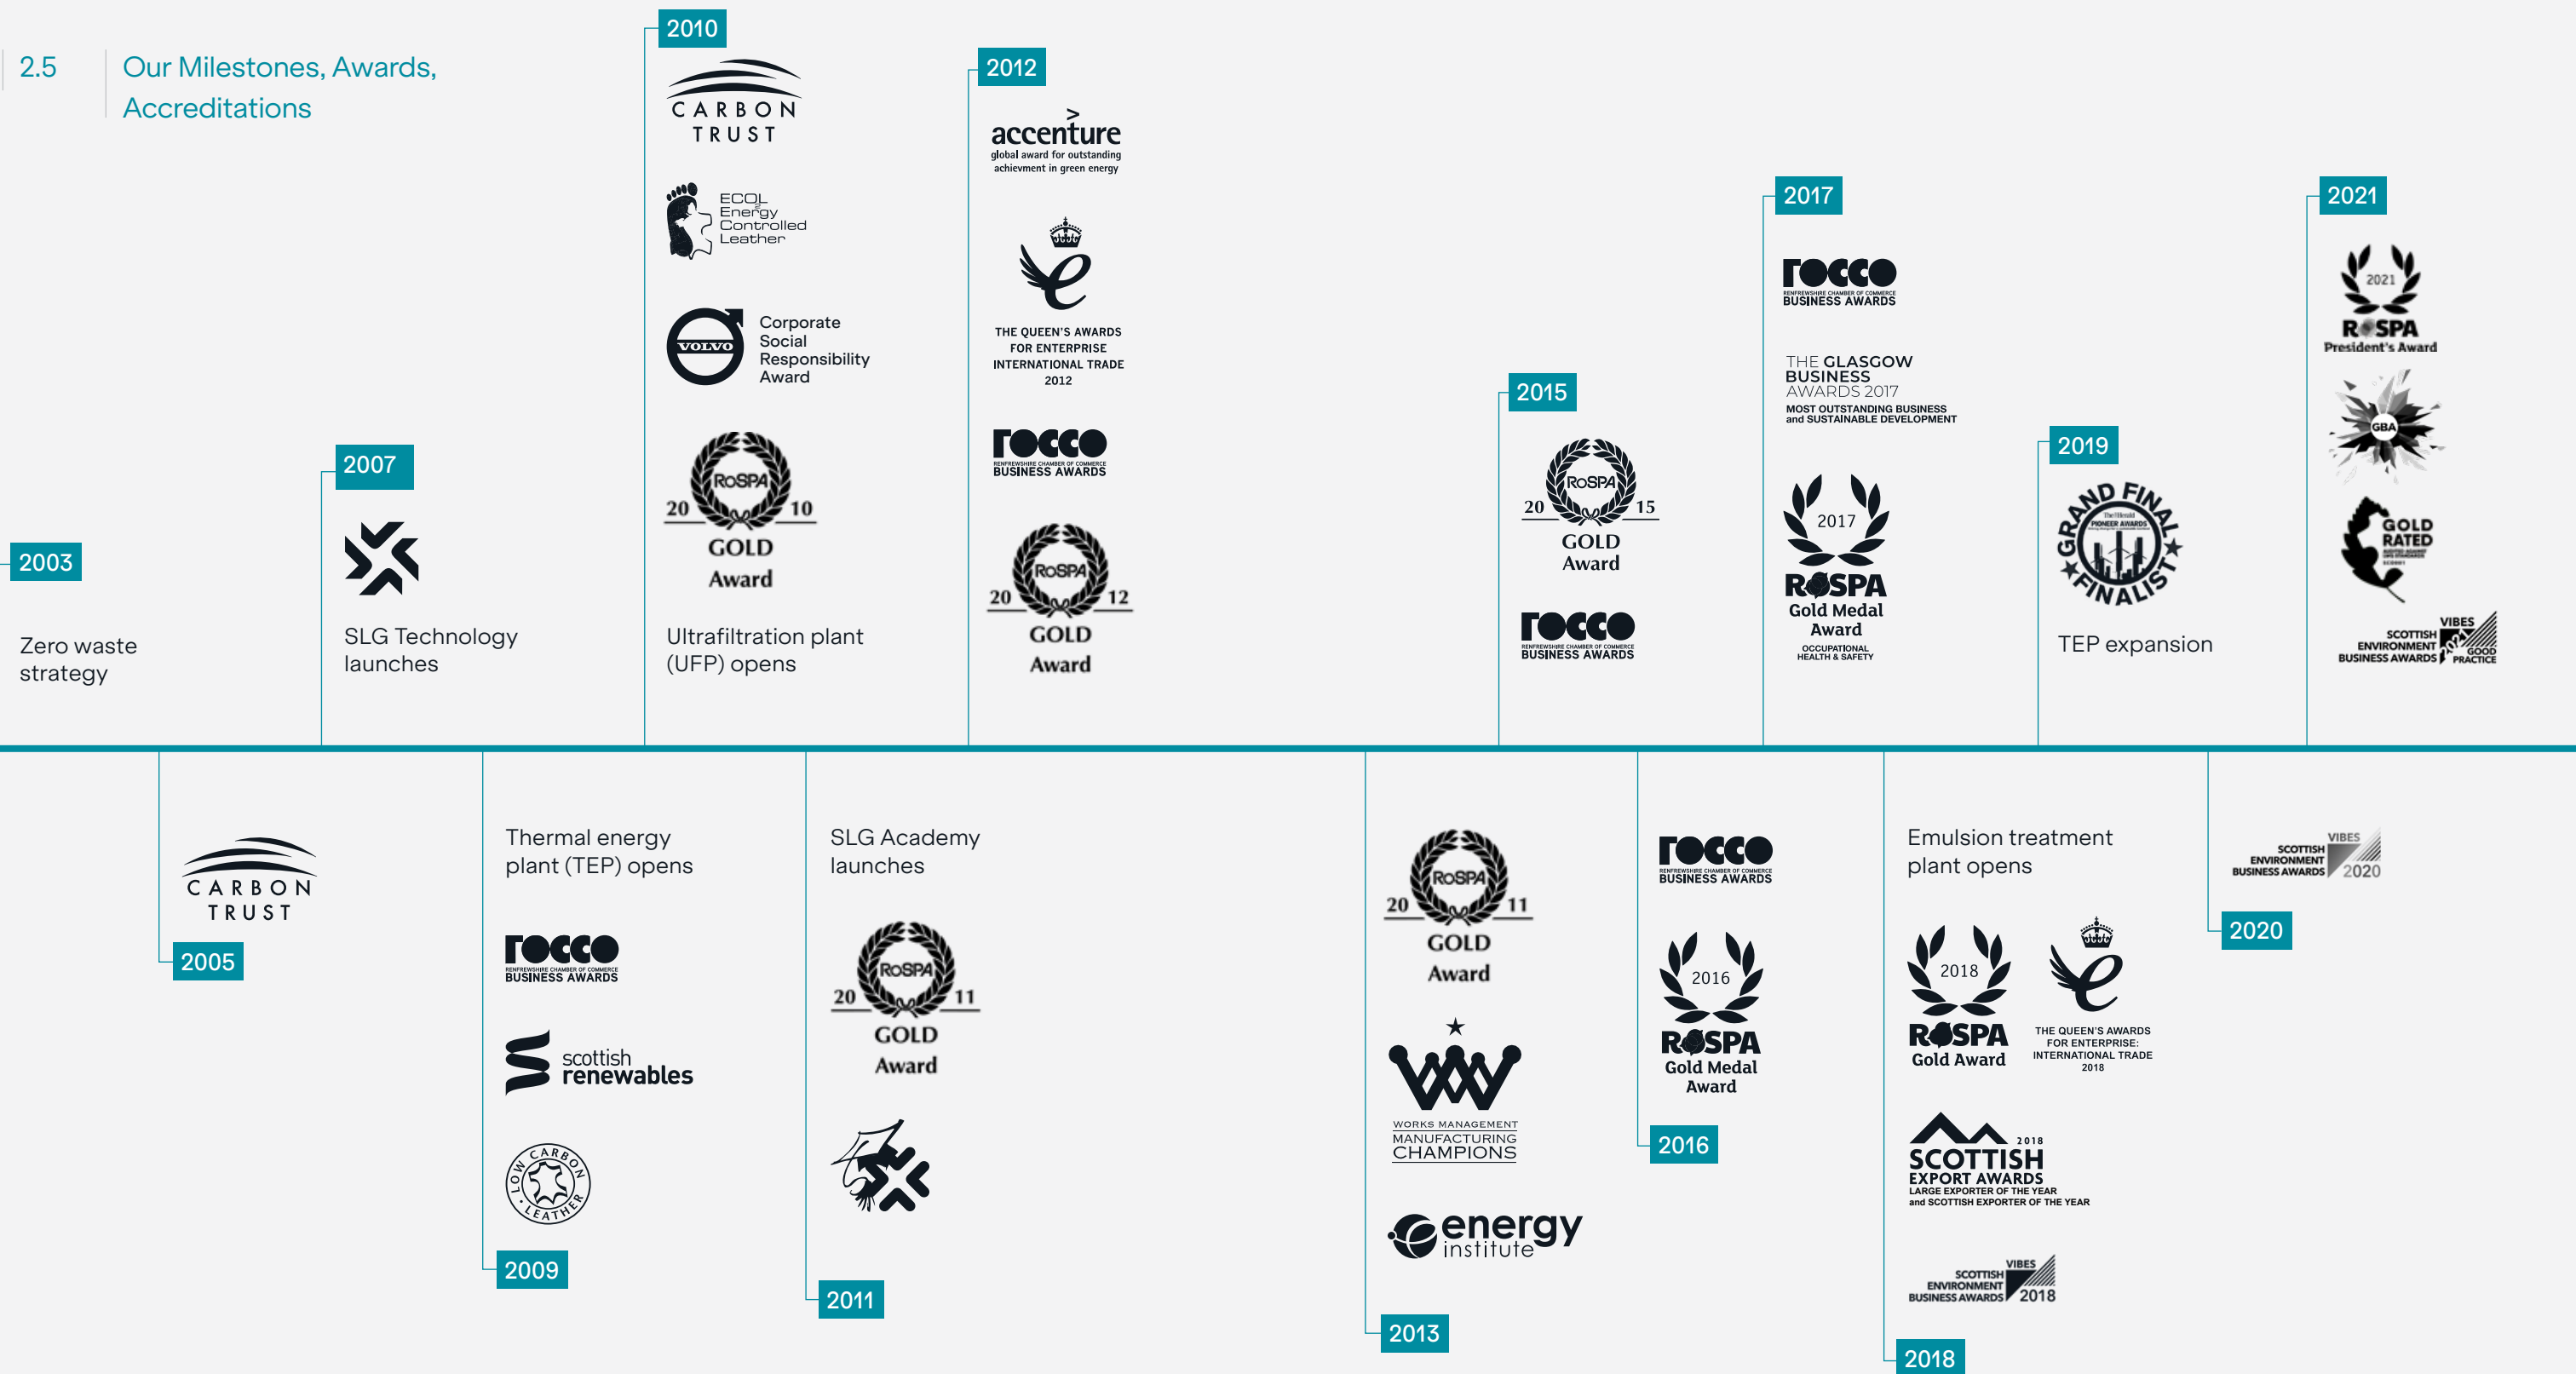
2.5 Our Milestones, Awards, Accreditations

2003

Zero waste strategy

2007

SLG Technology launches

2010

CARBON TRUST

ECOL Energy Controlled Leather

VOLVO Corporate Social Responsibility Award

RoSPA 20 10 GOLD Award

Ultrafiltration plant (UFP) opens

2012

accenture global award for outstanding achievment in green energy

THE QUEEN'S AWARDS FOR ENTERPRISE INTERNATIONAL TRADE 2012

rocco RENFREWSHIRE CHAMBER OF COMMERCE BUSINESS AWARDS

RoSPA 20 12 GOLD Award

2015

RoSPA 20 15 GOLD Award

rocco RENFREWSHIRE CHAMBER OF COMMERCE BUSINESS AWARDS

2017

rocco RENFREWSHIRE CHAMBER OF COMMERCE BUSINESS AWARDS

THE GLASGOW BUSINESS AWARDS 2017 MOST OUTSTANDING BUSINESS and SUSTAINABLE DEVELOPMENT

2017 RoSPA Gold Medal Award OCCUPATIONAL HEALTH & SAFETY

2019

GRAND FINALIST

TEP expansion

2021

2021 RoSPA President's Award

GBA

GOLD RATED

VIBES SCOTTISH ENVIRONMENT BUSINESS AWARDS GOOD PRACTICE

CARBON TRUST

2005

Thermal energy plant (TEP) opens

rocco RENFREWSHIRE CHAMBER OF COMMERCE BUSINESS AWARDS

scottish renewables

LOW CARBON LEATHER

2009

SLG Academy launches

RoSPA 20 11 GOLD Award

2011

RoSPA 20 11 GOLD Award

WORKS MANAGEMENT MANUFACTURING CHAMPIONS

energy institute

2013

rocco RENFREWSHIRE CHAMBER OF COMMERCE BUSINESS AWARDS

2016 RoSPA Gold Medal Award

2016

Emulsion treatment plant opens

2018 RoSPA Gold Award

THE QUEEN'S AWARDS FOR ENTERPRISE: INTERNATIONAL TRADE 2018

2018 SCOTTISH EXPORT AWARDS LARGE EXPORTER OF THE YEAR and SCOTTISH EXPORTER OF THE YEAR

VIBES SCOTTISH ENVIRONMENT BUSINESS AWARDS 2018

2018

VIBES SCOTTISH ENVIRONMENT BUSINESS AWARDS 2020

2020